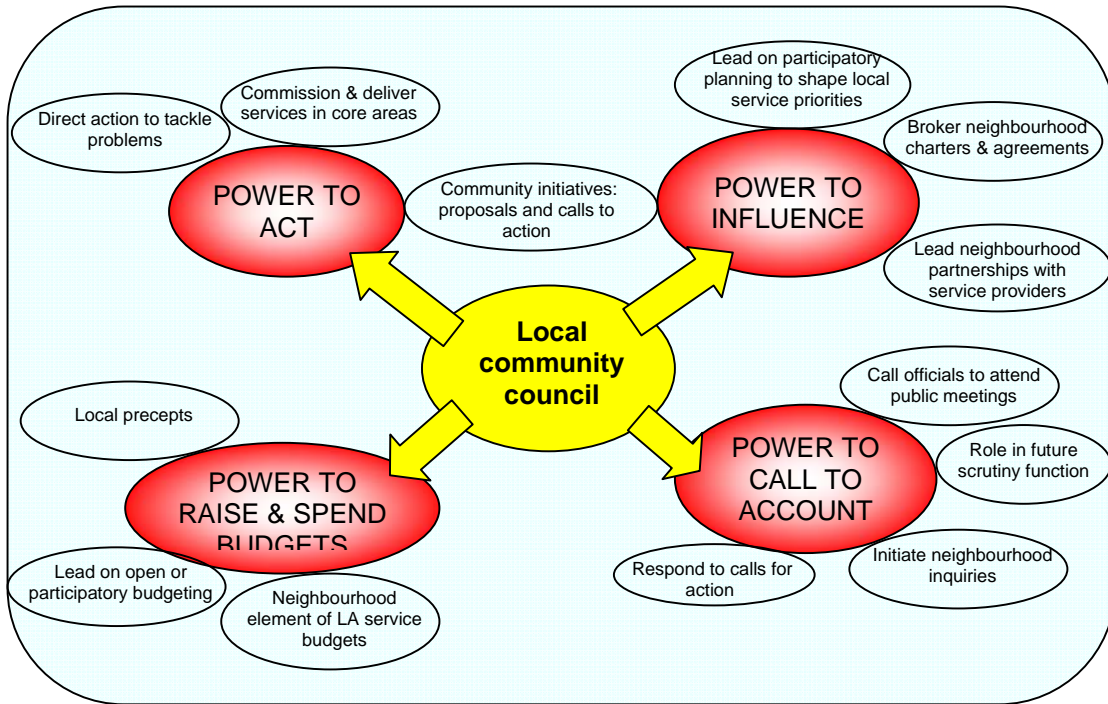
Local community council

POWER TO ACT

Direct action to tackle problems

Commission & deliver services in core areas

Community initiatives: proposals and calls to action

POWER TO INFLUENCE

Lead on participatory planning to shape local service priorities

Broker neighbourhood charters & agreements

Lead neighbourhood partnerships with service providers

POWER TO RAISE & SPEND BUDGETS

Local precepts

Lead on open or participatory budgeting

Neighbourhood element of LA service budgets

POWER TO CALL TO ACCOUNT

Call officials to attend public meetings

Role in future scrutiny function

Initiate neighbourhood inquiries

Respond to calls for action